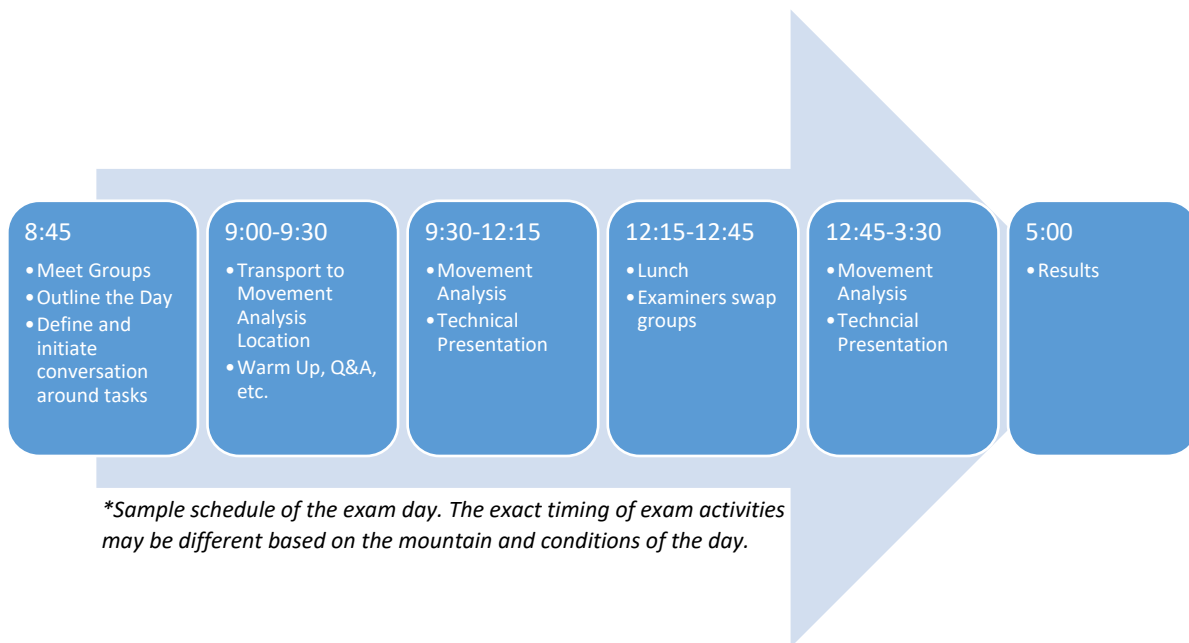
8:45
- Meet Groups
- Outline the Day
- Define and initiate conversation around tasks

9:00-9:30
- Transport to Movement Analysis Location
- Warm Up, Q&A, etc.

9:30-12:15
- Movement Analysis
- Technical Presentation

12:15-12:45
- Lunch
- Examiners swap groups

12:45-3:30
- Movement Analysis
- Techncial Presentation

5:00
- Results

*Sample schedule of the exam day. The exact timing of exam activities may be different based on the mountain and conditions of the day.